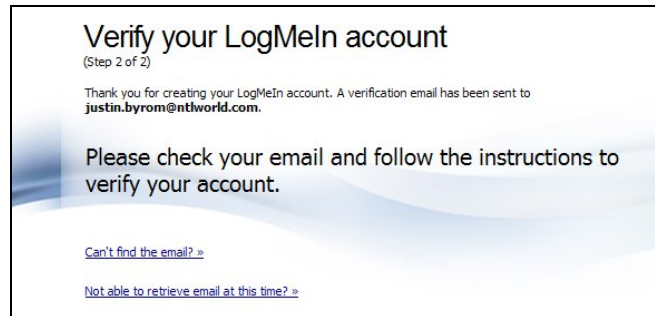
Verify your LogMeIn account
(Step 2 of 2)

Thank you for creating your LogMeIn account. A verification email has been sent to **justin.byrom@ntlworld.com**.

Please check your email and follow the instructions to verify your account.

Can't find the email? »

Not able to retrieve email at this time? »